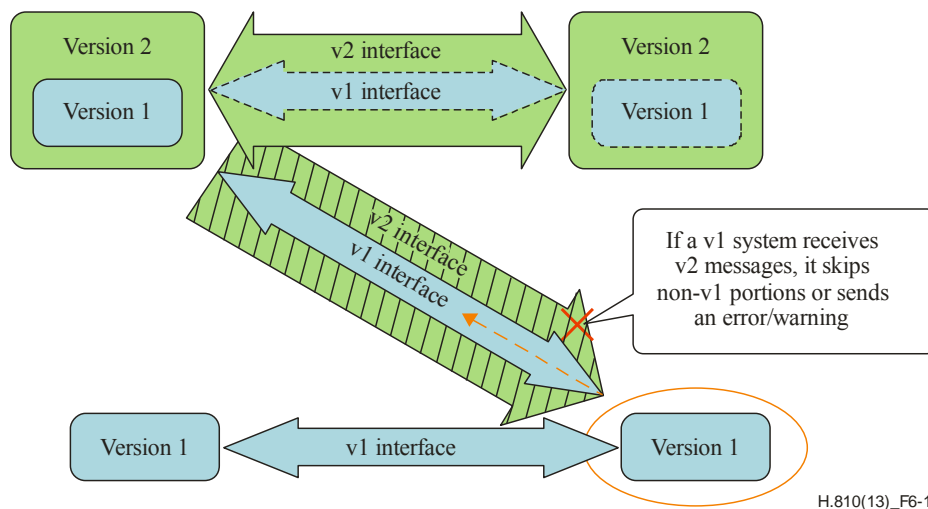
Version 2

Version 1

v2 interface

v1 interface

Version 2

Version 1

v2 interface

v1 interface

If a v1 system receives v2 messages, it skips non-v1 portions or sends an error/warning

Version 1

v1 interface

Version 1

H.810(13)_F6-1